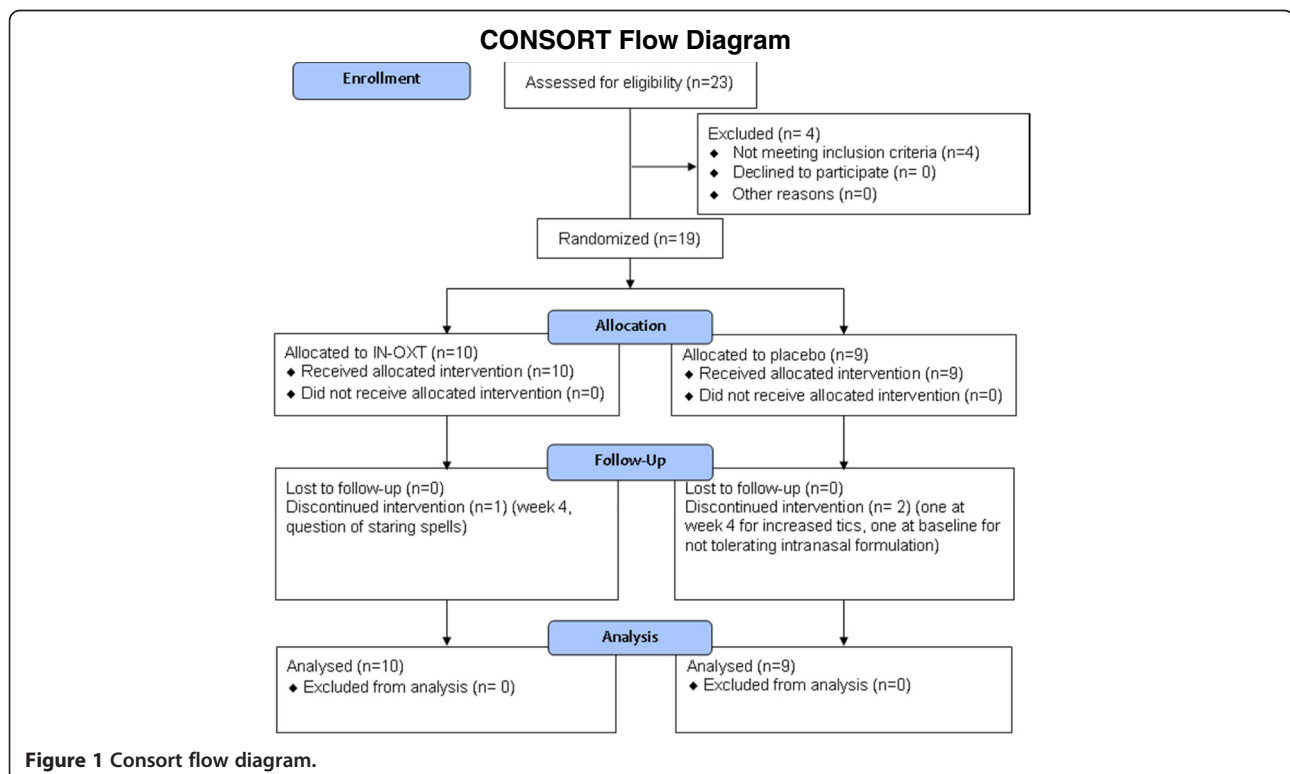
CONSORT Flow Diagram

Enrollment

Assessed for eligibility (n=23)

Excluded (n= 4)
◆ Not meeting inclusion criteria (n=4)
◆ Declined to participate (n= 0)
◆ Other reasons (n=0)

Randomized (n=19)

Allocation

Allocated to IN-OXT (n=10)
◆ Received allocated intervention (n=10)
◆ Did not receive allocated intervention (n=0)

Allocated to placebo (n=9)
◆ Received allocated intervention (n=9)
◆ Did not receive allocated intervention (n=0)

Follow-Up

Lost to follow-up (n=0)
Discontinued intervention (n=1) (week 4, question of staring spells)

Lost to follow-up (n=0)
Discontinued intervention (n= 2) (one at week 4 for increased tics, one at baseline for not tolerating intranasal formulation)

Analysis

Analysed (n=10)
◆ Excluded from analysis (n= 0)

Analysed (n=9)
◆ Excluded from analysis (n=0)

Figure 1 Consort flow diagram.